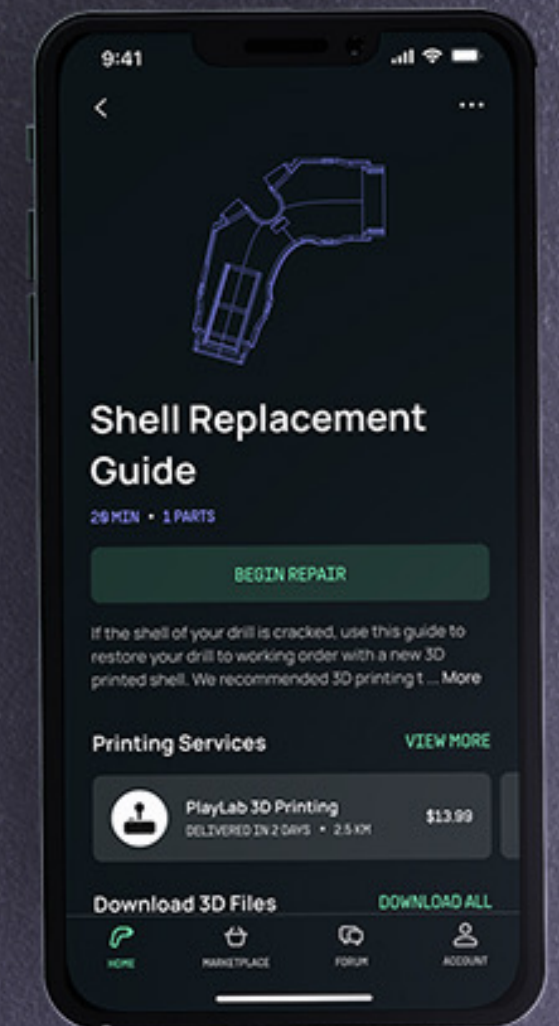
9:41

<

...

Shell Replacement Guide

20 MIN • 1 PARTS

BEGIN REPAIR

If the shell of your drill is cracked, use this guide to restore your drill to working order with a new 3D printed shell. We recommended 3D printing t ... More

Printing Services

VIEW MORE

PlayLab 3D Printing

DELIVERED IN 2 DAYS • 2.5 KM

$13.99

Download 3D Files

DOWNLOAD ALL

HOME

MARKETPLACE

FORUM

ACCOUNT